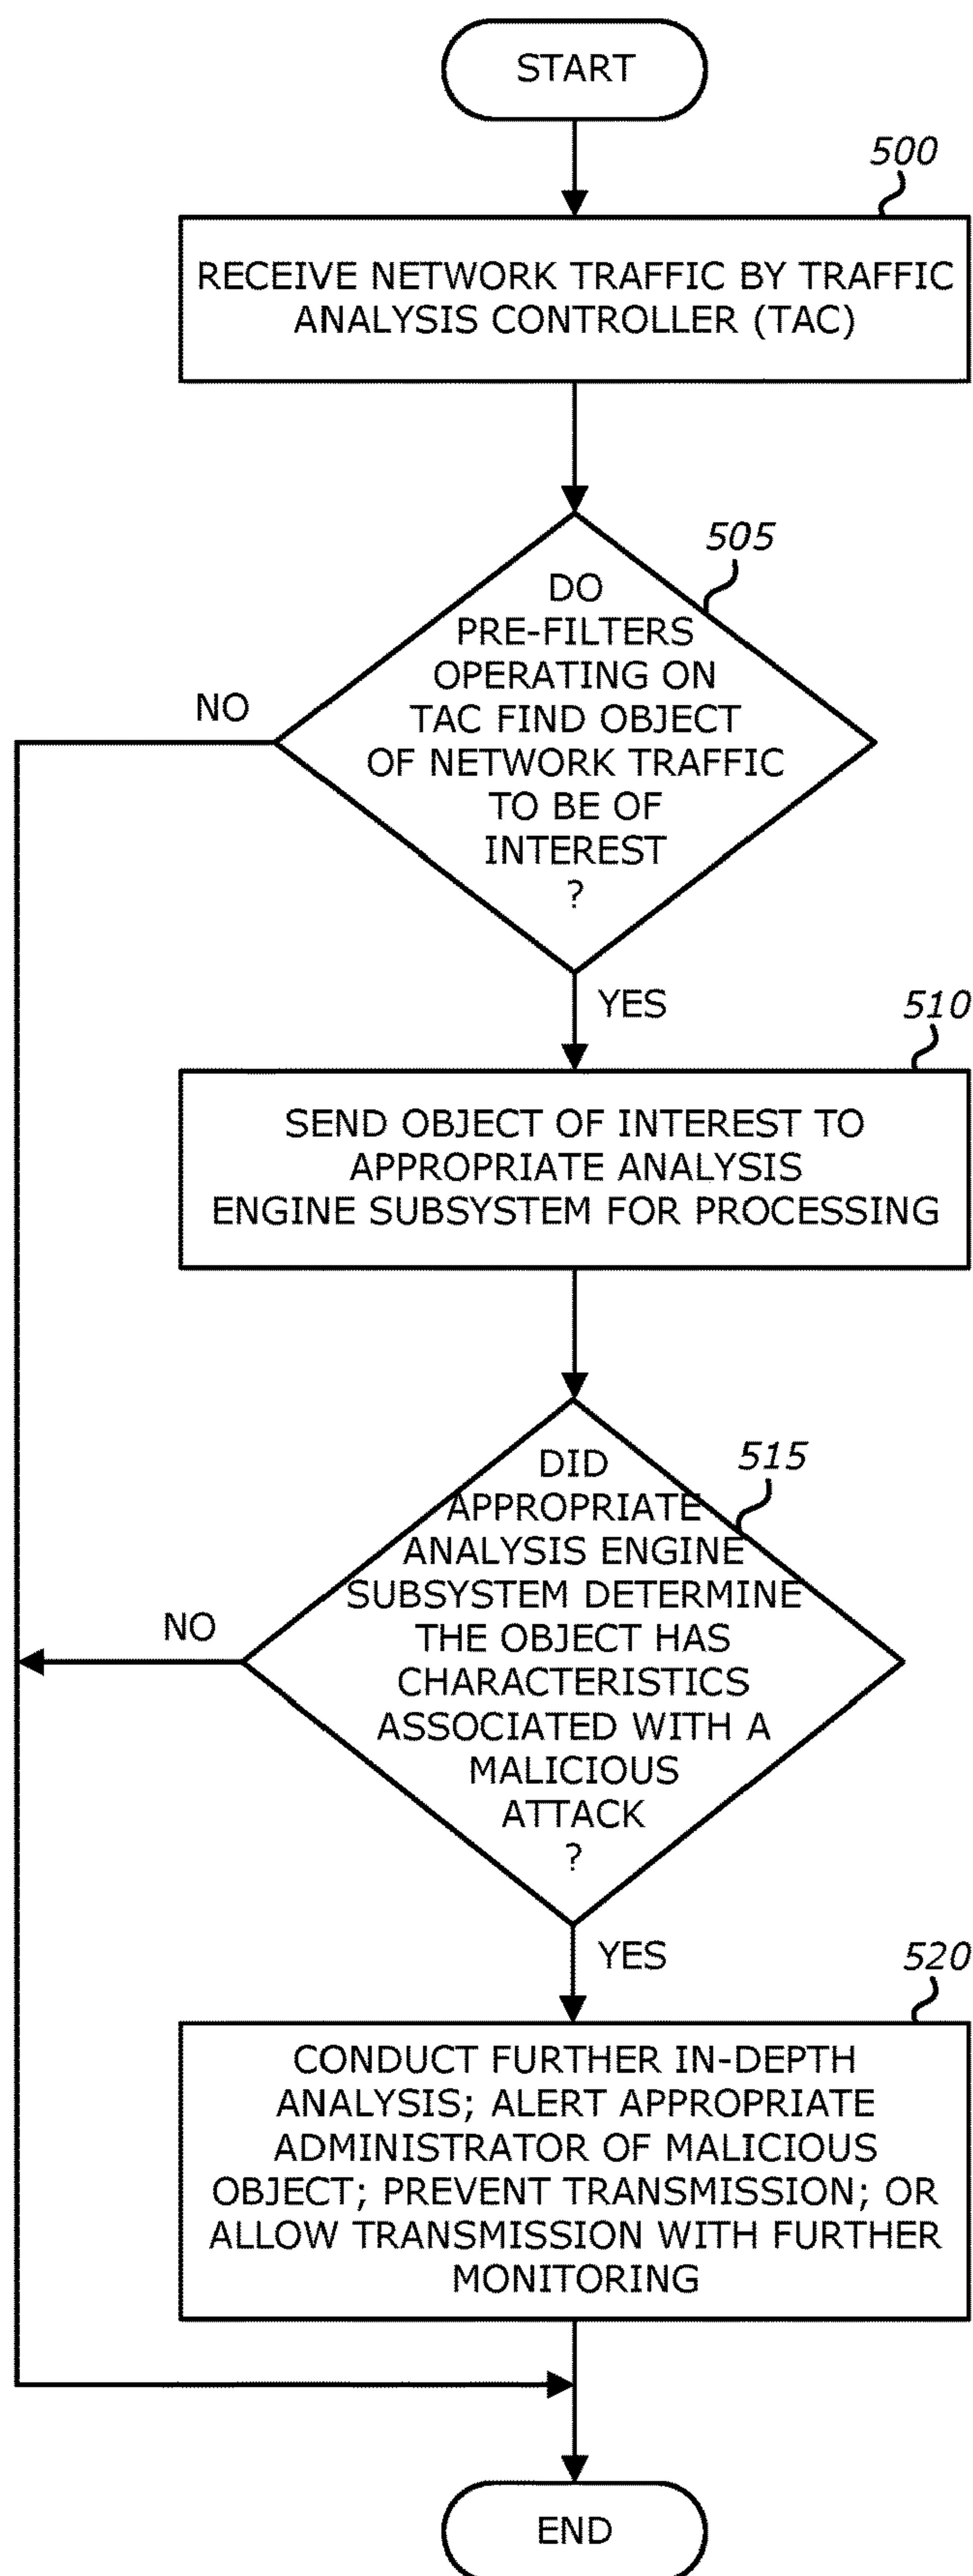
START

500

RECEIVE NETWORK TRAFFIC BY TRAFFIC ANALYSIS CONTROLLER (TAC)

505

DO PRE-FILTERS OPERATING ON TAC FIND OBJECT OF NETWORK TRAFFIC TO BE OF INTEREST ?

NO

YES

510

SEND OBJECT OF INTEREST TO APPROPRIATE ANALYSIS ENGINE SUBSYSTEM FOR PROCESSING

515

DID APPROPRIATE ANALYSIS ENGINE SUBSYSTEM DETERMINE THE OBJECT HAS CHARACTERISTICS ASSOCIATED WITH A MALICIOUS ATTACK ?

NO

YES

520

CONDUCT FURTHER IN-DEPTH ANALYSIS; ALERT APPROPRIATE ADMINISTRATOR OF MALICIOUS OBJECT; PREVENT TRANSMISSION; OR ALLOW TRANSMISSION WITH FURTHER MONITORING

END